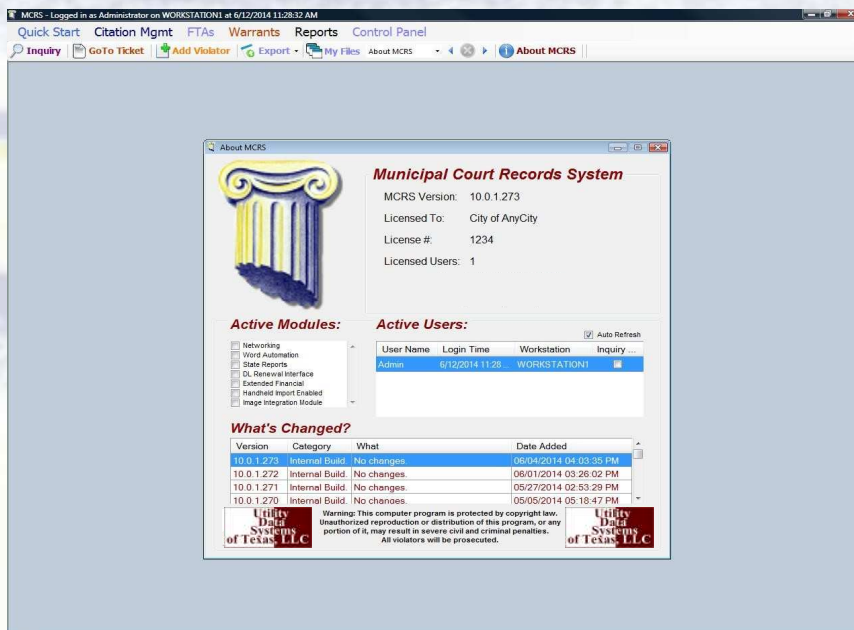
MCRS - Logged in as Administrator on WORKSTATION1 at 6/12/2014 11:28:32 AM

Quick Start Citation Mgmt FTAs Warrants Reports Control Panel

Inquiry GoTo Ticket Add Violator Export My Files About MCRS About MCRS

About MCRS

Municipal Court Records System

MCRS Version: 10.0.1.273

Licensed To: City of AnyCity

License #: 1234

Licensed Users: 1

Active Modules:

Networking
Word Automation
State Reports
DL Renewal Interface
Extended Financial
Handheld Import Enabled
Image Integration Module

Active Users:

Auto Refresh

| User Name | Login Time | Workstation | Inquiry ... |
|---|---|---|---|
| Admin | 6/12/2014 11:28 ... | WORKSTATION1 | |

What's Changed?

| Version | Category | What | Date Added |
|---|---|---|---|
| 10.0.1.273 | Internal Build. | No changes. | 06/04/2014 04:03:35 PM |
| 10.0.1.272 | Internal Build. | No changes. | 06/01/2014 03:26:02 PM |
| 10.0.1.271 | Internal Build. | No changes. | 05/27/2014 02:53:29 PM |
| 10.0.1.270 | Internal Build. | No changes. | 05/05/2014 05:18:47 PM |

Utility Data Systems of Texas LLC

Warning: This computer program is protected by copyright law. Unauthorized reproduction or distribution of this program, or any portion of it, may result in severe civil and criminal penalties. All violators will be prosecuted.

Utility Data Systems of Texas LLC